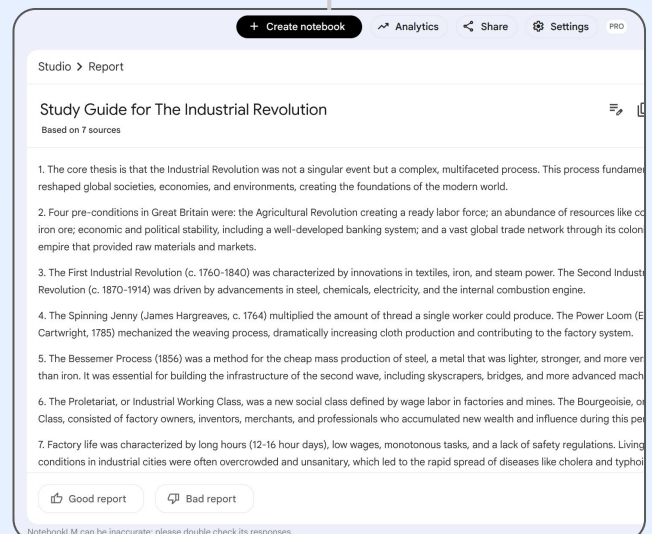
+ Create notebook Analytics Share Settings PRO

Studio > Report

Study Guide for The Industrial Revolution

Based on 7 sources

1. The core thesis is that the Industrial Revolution was not a singular event but a complex, multifaceted process. This process fundame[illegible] reshaped global societies, economies, and environments, creating the foundations of the modern world.

2. Four pre-conditions in Great Britain were: the Agricultural Revolution creating a ready labor force; an abundance of resources like co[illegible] iron ore; economic and political stability, including a well-developed banking system; and a vast global trade network through its colon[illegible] empire that provided raw materials and markets.

3. The First Industrial Revolution (c. 1760-1840) was characterized by innovations in textiles, iron, and steam power. The Second Industr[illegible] Revolution (c. 1870-1914) was driven by advancements in steel, chemicals, electricity, and the internal combustion engine.

4. The Spinning Jenny (James Hargreaves, c. 1764) multiplied the amount of thread a single worker could produce. The Power Loom (E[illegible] Cartwright, 1785) mechanized the weaving process, dramatically increasing cloth production and contributing to the factory system.

5. The Bessemer Process (1856) was a method for the cheap mass production of steel, a metal that was lighter, stronger, and more ver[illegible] than iron. It was essential for building the infrastructure of the second wave, including skyscrapers, bridges, and more advanced mach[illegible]

6. The Proletariat, or Industrial Working Class, was a new social class defined by wage labor in factories and mines. The Bourgeoisie, o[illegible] Class, consisted of factory owners, inventors, merchants, and professionals who accumulated new wealth and influence during this pe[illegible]

7. Factory life was characterized by long hours (12-16 hour days), low wages, monotonous tasks, and a lack of safety regulations. Living conditions in industrial cities were often overcrowded and unsanitary, which led to the rapid spread of diseases like cholera and typho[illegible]

Good report Bad report

NotebookLM can be inaccurate; please double check its responses.